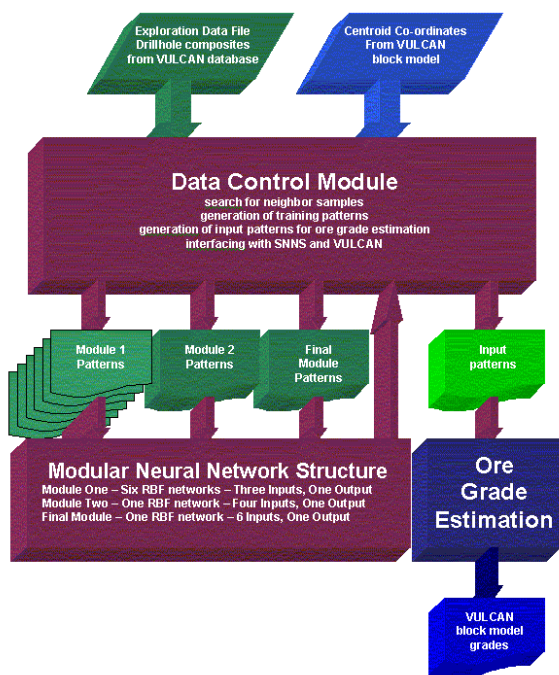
Exploration Data File
Drillhole composites
from VULCAN database

Centroid Co-ordinates
From VULCAN
block model

Data Control Module
search for neighbor samples
generation of training patterns
generation of input patterns for ore grade estimation
interfacing with SNNS and VULCAN

Module 1
Patterns

Module 2
Patterns

Final
Module
Patterns

Input
patterns

Modular Neural Network Structure
Module One – Six RBF networks – Three Inputs, One Output
Module Two – One RBF network – Four Inputs, One Output
Final Module – One RBF network – 6 Inputs, One Output

Ore
Grade
Estimation

VULCAN
block model
grades